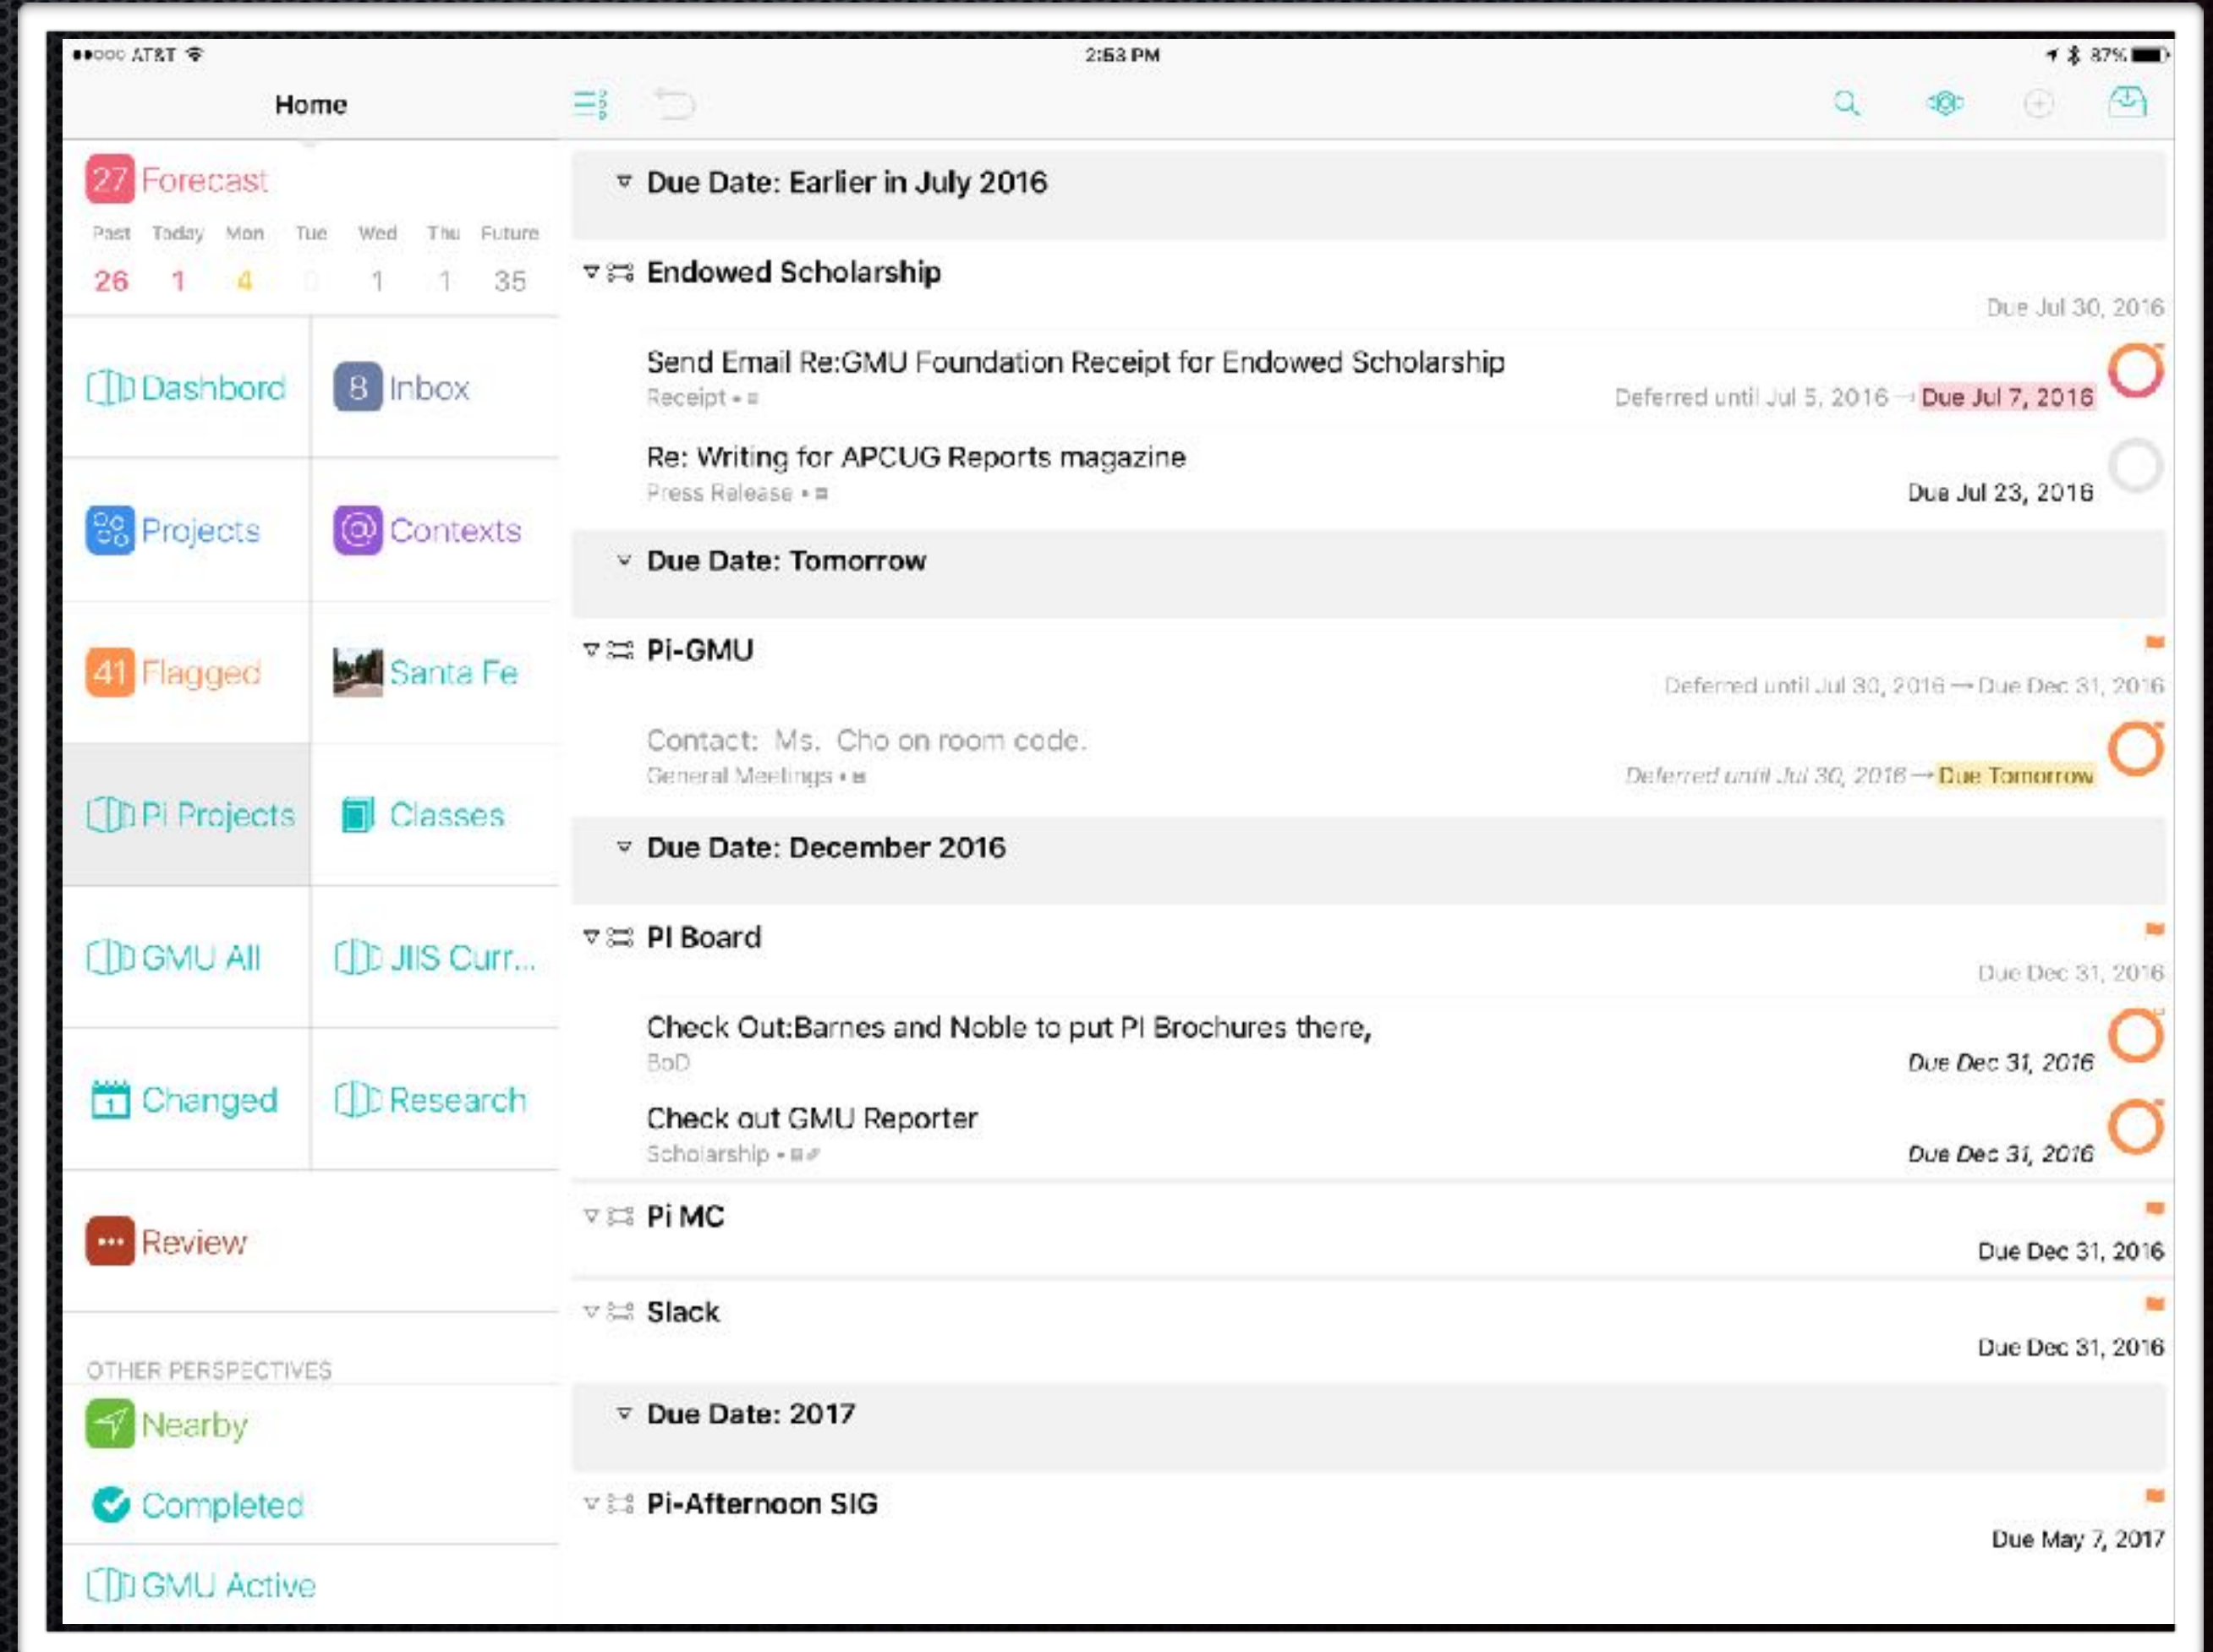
●●○○○ AT&T 2:53 PM 87%

Home

27 Forecast

| Past | Today | Mon | Tue | Wed | Thu | Future |
|---|---|---|---|---|---|---|
| 26 | 1 | 4 | 0 | 1 | 1 | 35 |

Dashbord
8 Inbox
Projects
Contexts
41 Flagged
Santa Fe
Pi Projects
Classes
GMU All
JIIS Curr...
Changed
Research
Review

OTHER PERSPECTIVES
Nearby
Completed
GMU Active

Due Date: Earlier in July 2016

Endowed Scholarship
Due Jul 30, 2016

Send Email Re:GMU Foundation Receipt for Endowed Scholarship
Receipt
Deferred until Jul 5, 2016 → Due Jul 7, 2016

Re: Writing for APCUG Reports magazine
Press Release
Due Jul 23, 2016

Due Date: Tomorrow

Pi-GMU
Deferred until Jul 30, 2016 → Due Dec 31, 2016

Contact: Ms. Cho on room code.
General Meetings
Deferred until Jul 30, 2016 → Due Tomorrow

Due Date: December 2016

PI Board
Due Dec 31, 2016

Check Out:Barnes and Noble to put PI Brochures there,
BoD
Due Dec 31, 2016

Check out GMU Reporter
Scholarship
Due Dec 31, 2016

Pi MC
Due Dec 31, 2016

Slack
Due Dec 31, 2016

Due Date: 2017

Pi-Afternoon SIG
Due May 7, 2017